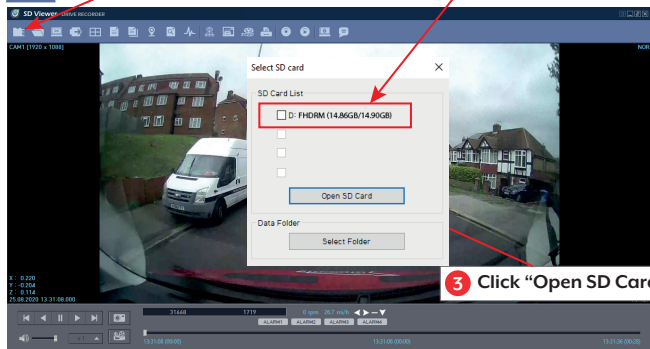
SD Viewer DRIVE RECORDER

CAM1 [1920 x 1080]

NOR

Select SD card

SD Card List

D: FHDRM (14.86GB/14.90GB)

Open SD Card

Data Folder

Select Folder

X : 0.220
Y : -0.204
Z : 0.114
25.08.2020 13:31:08.000

3 Click "Open SD Card

31668

1719

0 rpm 28.7 m/h

ALARM1 ALARM2 ALARM3 ALARM4

13:31:08 (00:00)

13:31:00.000(00)

13:31:30 (00:28)